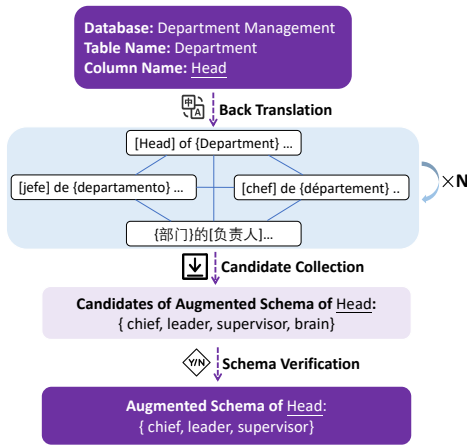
**Database:** Department Management
**Table Name:** Department
**Column Name:** Head

中 A **Back Translation**

[Head] of {Department} ...

[jefe] de {departamento} ...

[chef] de {département} ..

{部门}的[负责人]...

$\times$**N**

**Candidate Collection**

**Candidates of Augmented Schema of** Head**:**
{ chief, leader, supervisor, brain}

Y/N **Schema Verification**

**Augmented Schema of** Head:
{ chief, leader, supervisor}